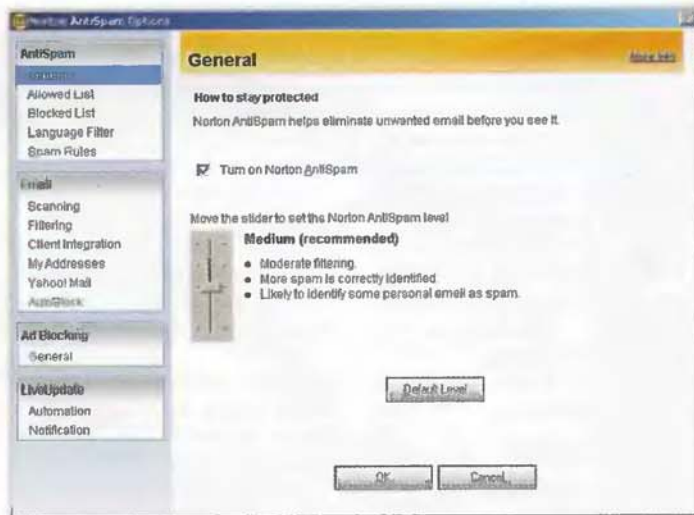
Norton AntiSpam Options

AntiSpam
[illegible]
Allowed List
Blocked List
Language Filter
Spam Rules

Email
Scanning
Filtering
Client Integration
My Addresses
Yahoo! Mail
AutoBlock

Ad Blocking
General

LiveUpdate
Automation
Notification

General

More Info

How to stay protected

Norton AntiSpam helps eliminate unwanted email before you see it.

Turn on Norton AntiSpam

Move the slider to set the Norton AntiSpam level

Medium (recommended)

- Moderate filtering.
- More spam is correctly identified.
- Likely to identify some personal email as spam.

Default Level

OK

Cancel